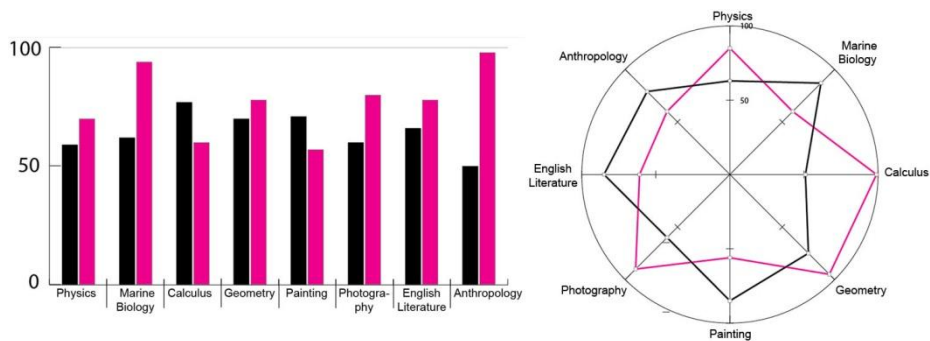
100

50

0

Physics

Marine Biology

Calculus

Geometry

Painting

Photography

English Literature

Anthropology

Physics

100

50

Marine Biology

Calculus

Geometry

Painting

Photography

English Literature

Anthropology